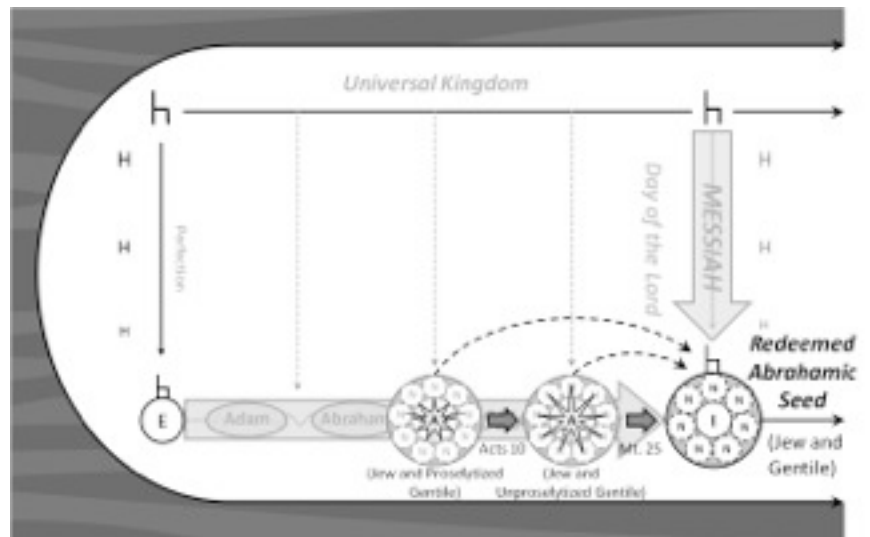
Universal Kingdom

Perfection

Day of the Lord

MESSIAH

Redeemed Abrahamic Seed

E

Adam

Abraham

Acts 10

Mt. 25

I

(Jew and Proselytized Gentile)

(Jew and Unproselytized Gentile)

(Jew and Gentile)